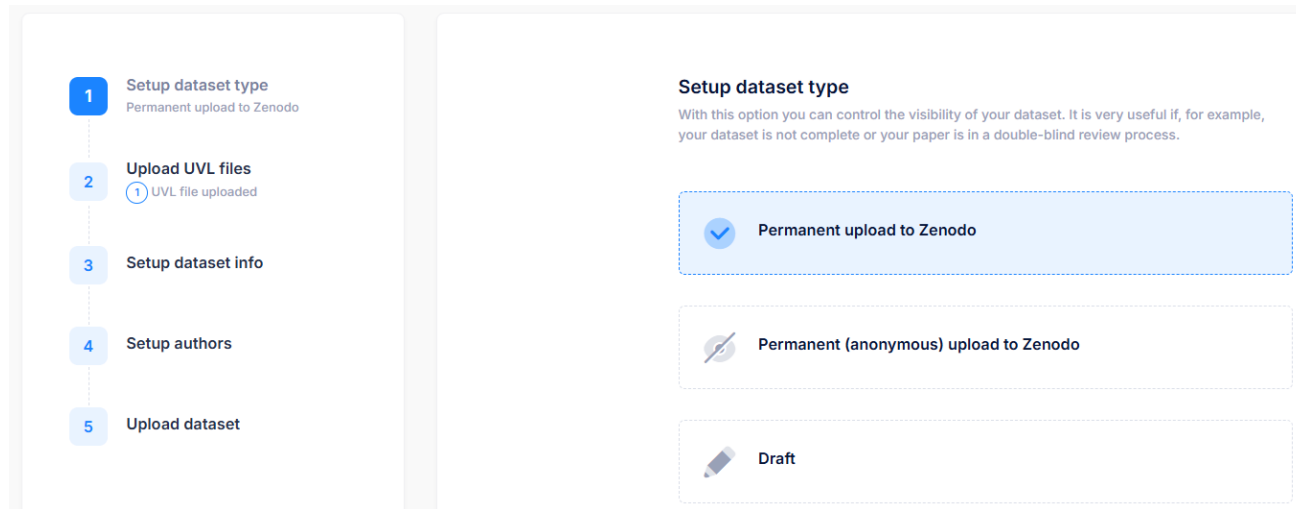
1 Setup dataset type
Permanent upload to Zenodo

2 Upload UVL files
1 UVL file uploaded

3 Setup dataset info

4 Setup authors

5 Upload dataset

Setup dataset type

With this option you can control the visibility of your dataset. It is very useful if, for example, your dataset is not complete or your paper is in a double-blind review process.

Permanent upload to Zenodo

Permanent (anonymous) upload to Zenodo

Draft